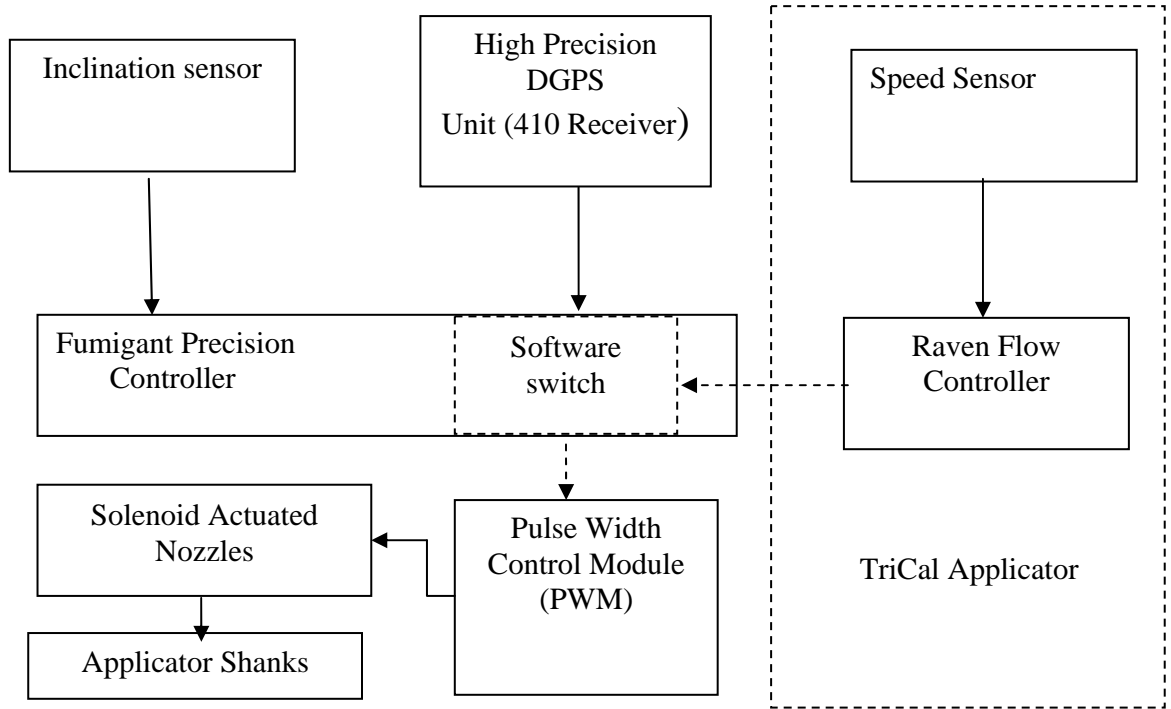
Inclination sensor

High Precision DGPS Unit (410 Receiver)

Speed Sensor

Fumigant Precision Controller

Software switch

Raven Flow Controller

Solenoid Actuated Nozzles

Pulse Width Control Module (PWM)

TriCal Applicator

Applicator Shanks